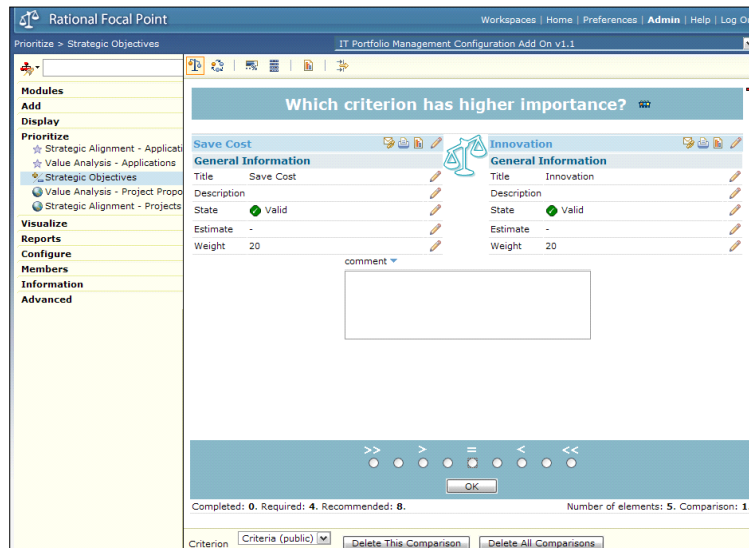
Rational Focal Point

Workspaces | Home | Preferences | Admin | Help | Log O

Prioritize > Strategic Objectives

IT Portfolio Management Configuration Add On v1.1

Modules
Add
Display
Prioritize
Strategic Alignment - Applicati
Value Analysis - Applications
Strategic Objectives
Value Analysis - Project Propo
Strategic Alignment - Projects
Visualize
Reports
Configure
Members
Information
Advanced

Which criterion has higher importance?

Save Cost
General Information
| | |
|---|---|
| Title | Save Cost |
| Description | |
| State | Valid |
| Estimate | - |
| Weight | 20 |

Innovation
General Information
| | |
|---|---|
| Title | Innovation |
| Description | |
| State | Valid |
| Estimate | - |
| Weight | 20 |

comment

>> > = < <<

OK

Completed: 0. Required: 4. Recommended: 8.

Number of elements: 5. Comparison: 1

Criterion Criteria (public) Delete This Comparison Delete All Comparisons